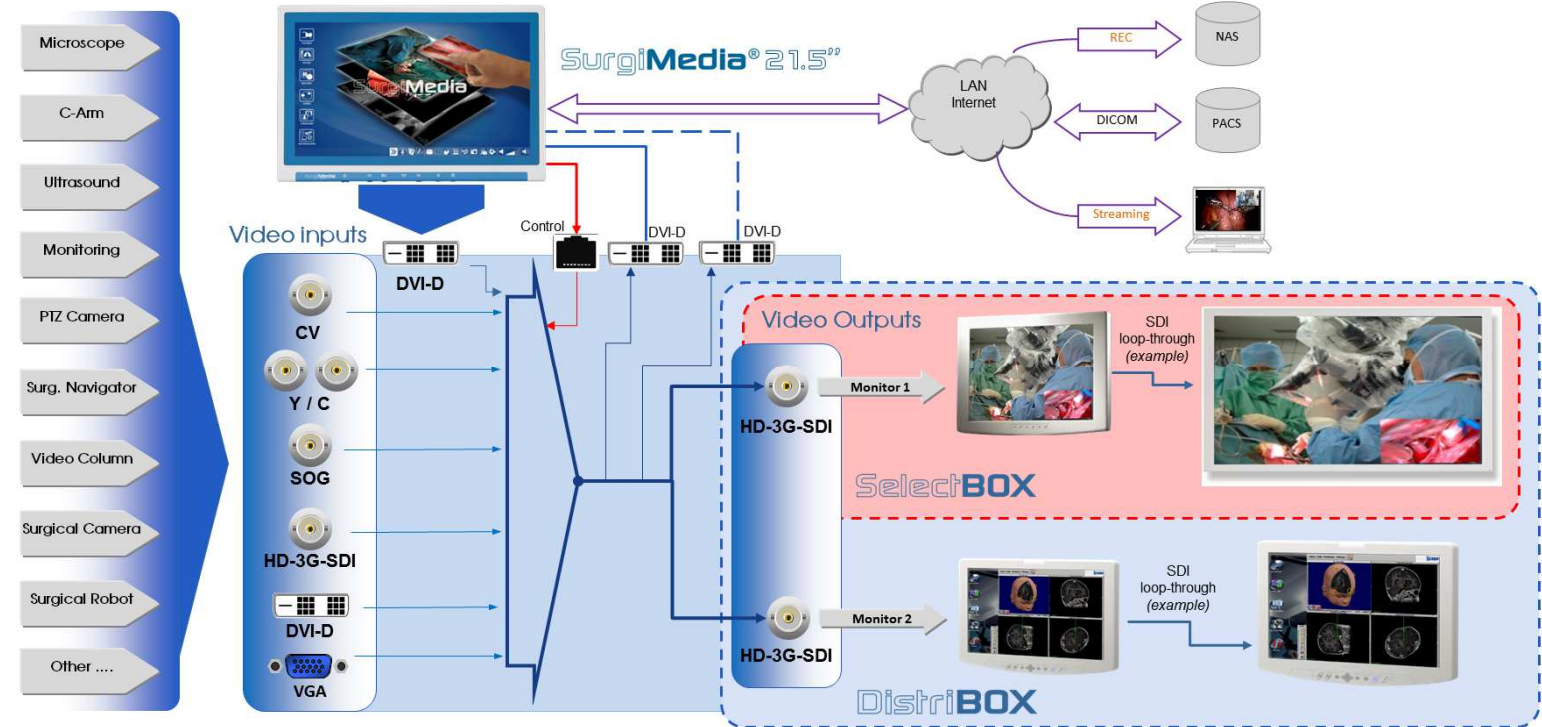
Microscope

C-Arm

Ultrasound

Monitoring

PTZ Camera

Surg. Navigator

Video Column

Surgical Camera

Surgical Robot

Other ....

SurgiMedia® 21.5''

SurgiMedia

LAN Internet

REC

NAS

DICOM

PACS

Streaming

Video inputs

DVI-D

Control

DVI-D

DVI-D

CV

Y / C

SOG

HD-3G-SDI

DVI-D

VGA

Video Outputs

HD-3G-SDI

Monitor 1

SDI loop-through *(example)*

SelectBOX

HD-3G-SDI

Monitor 2

SDI loop-through *(example)*

DistriBOX